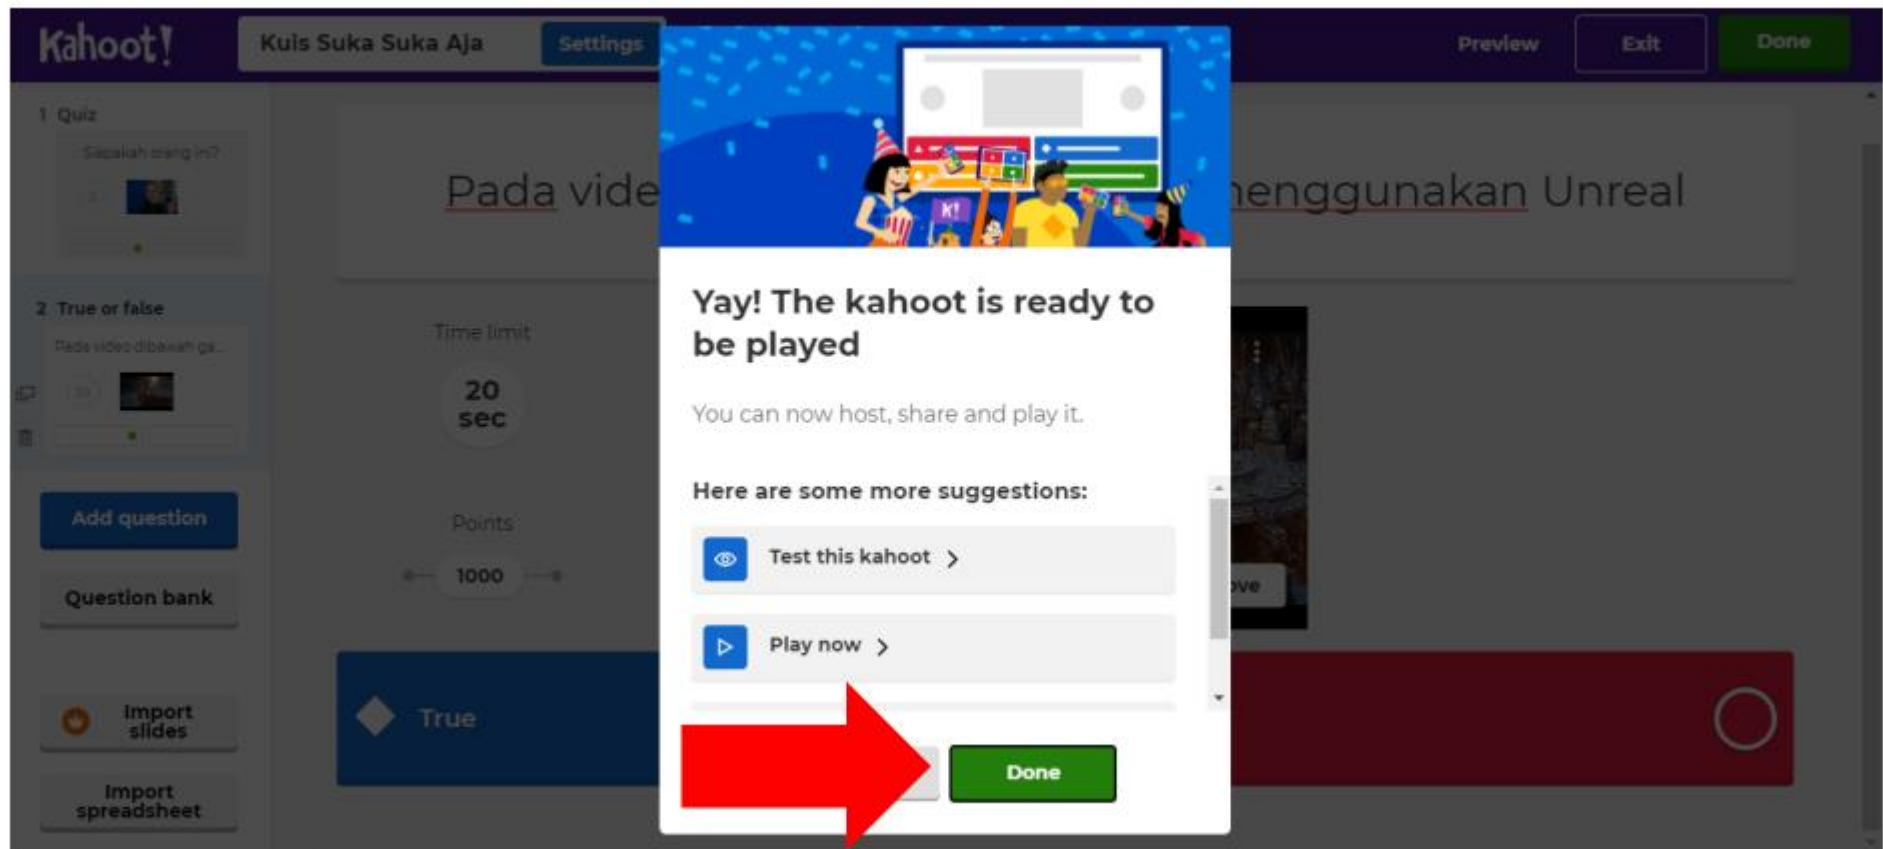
Kahoot!

Kuis Suka Suka Aja

Settings

Preview

Exit

Done

1 Quiz

Siapakah orang ini?

2 True or false

Pada video dibawah ga...

Add question

Question bank

Import slides

Import spreadsheet

Pada vide

enggunakan Unreal

Time limit

20 sec

Points

1000

True

K!

Yay! The kahoot is ready to be played

You can now host, share and play it.

Here are some more suggestions:

Test this kahoot >

Play now >

Done